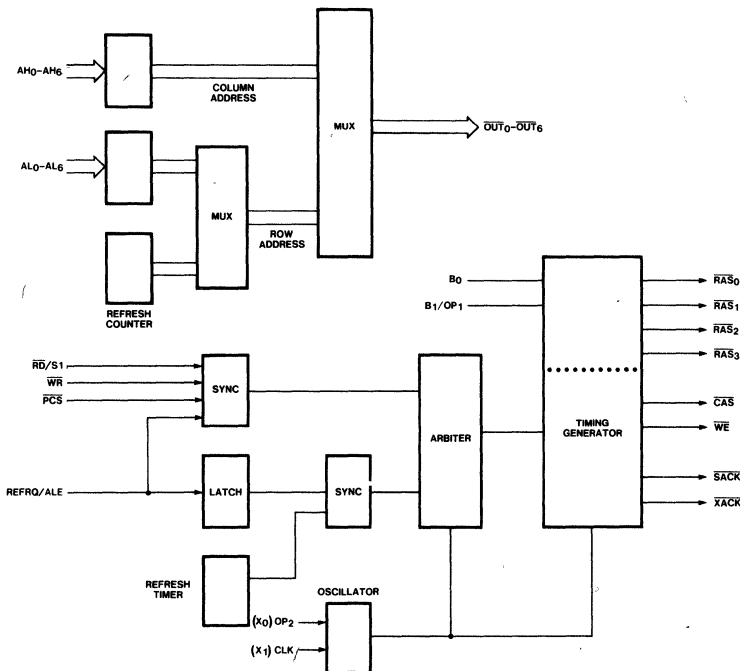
$AH_0$-$AH_6$

COLUMN ADDRESS

MUX

$\overline{OUT_0}$-$\overline{OUT_6}$

$AL_0$-$AL_6$

MUX

ROW ADDRESS

REFRESH COUNTER

$B_0$

$B_1/OP_1$

TIMING GENERATOR

$\overline{RAS_0}$

$\overline{RAS_1}$

$\overline{RAS_2}$

$\overline{RAS_3}$

$\overline{CAS}$

$\overline{WE}$

$\overline{SACK}$

$\overline{XACK}$

$\overline{RD}/S1$

$\overline{WR}$

$\overline{PCS}$

SYNC

ARBITER

REFRQ/ALE

LATCH

SYNC

REFRESH TIMER

OSCILLATOR

$(X_0)$ $OP_2$

$(X_1)$ CLK